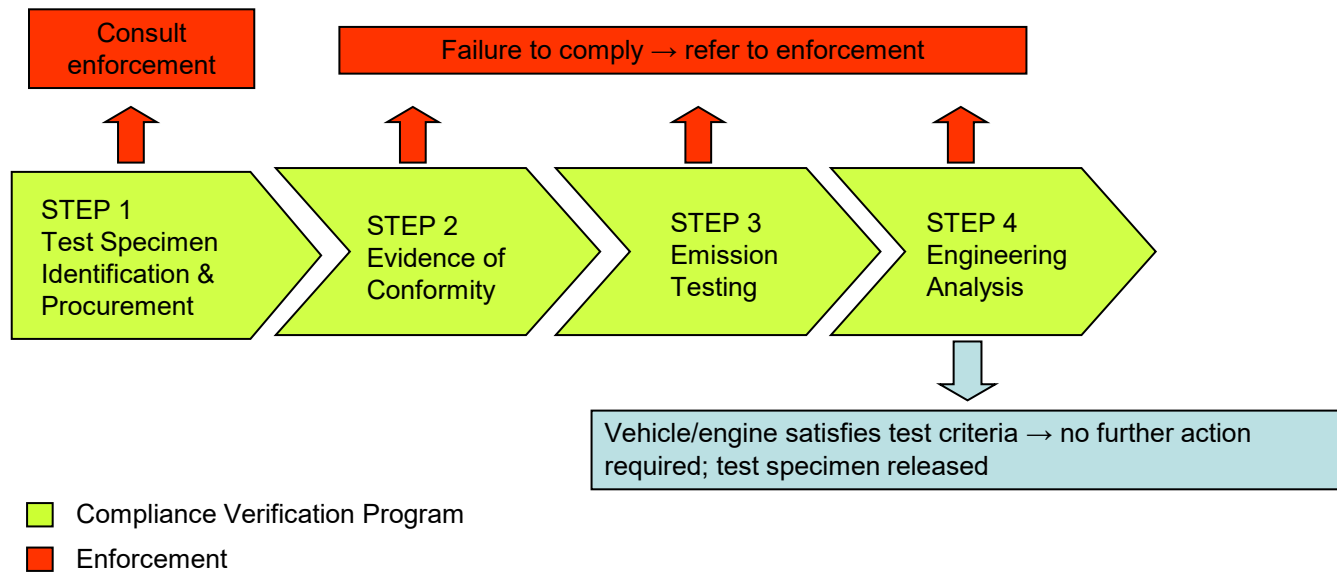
Consult enforcement

Failure to comply → refer to enforcement

STEP 1
Test Specimen Identification & Procurement

STEP 2
Evidence of Conformity

STEP 3
Emission Testing

STEP 4
Engineering Analysis

Vehicle/engine satisfies test criteria → no further action required; test specimen released

Compliance Verification Program

Enforcement